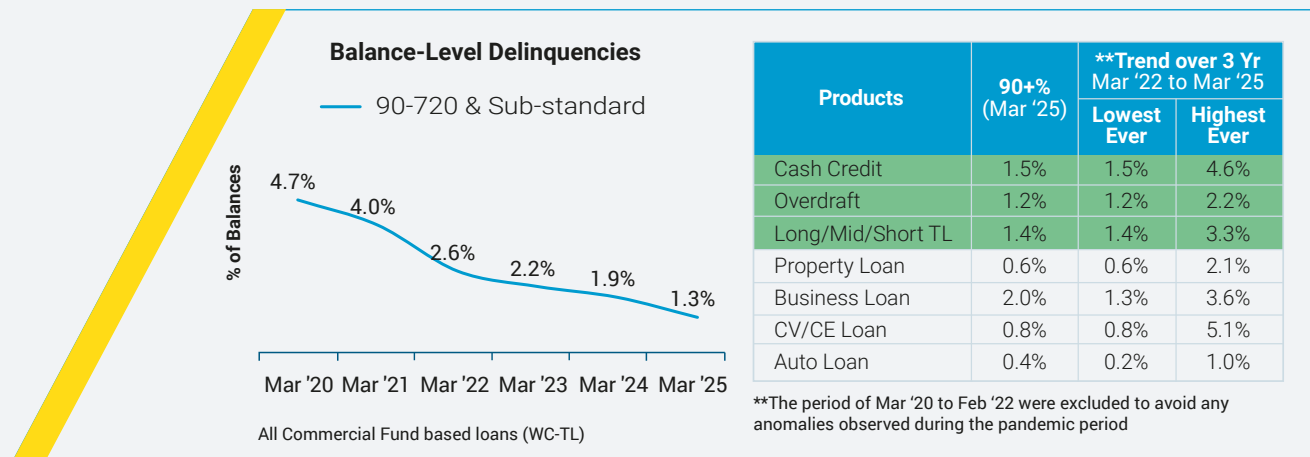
Balance-Level Delinquencies

90-720 & Sub-standard

% of Balances

4.7%
4.0%
2.6%
2.2%
1.9%
1.3%

Mar '20 Mar '21 Mar '22 Mar '23 Mar '24 Mar '25

All Commercial Fund based loans (WC-TL)

| Products | 90+% (Mar '25) | **Trend over 3 Yr Mar '22 to Mar '25 Lowest Ever | Highest Ever |
|---|---|---|---|
| Cash Credit | 1.5% | 1.5% | 4.6% |
| Overdraft | 1.2% | 1.2% | 2.2% |
| Long/Mid/Short TL | 1.4% | 1.4% | 3.3% |
| Property Loan | 0.6% | 0.6% | 2.1% |
| Business Loan | 2.0% | 1.3% | 3.6% |
| CV/CE Loan | 0.8% | 0.8% | 5.1% |
| Auto Loan | 0.4% | 0.2% | 1.0% |

**The period of Mar '20 to Feb '22 were excluded to avoid any anomalies observed during the pandemic period